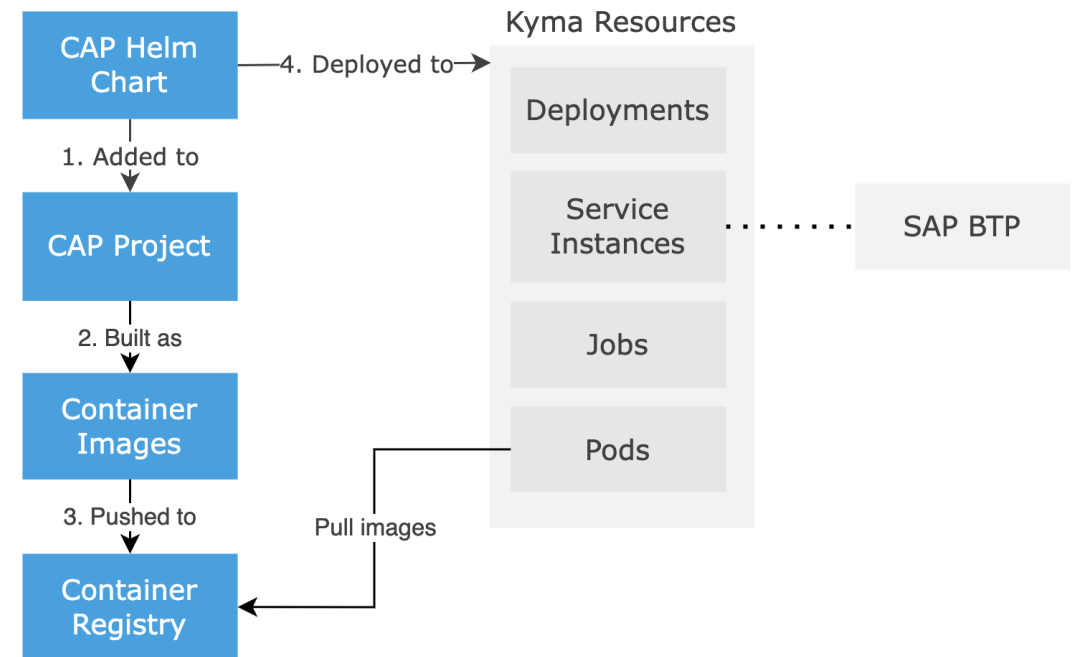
CAP Helm Chart

4. Deployed to

Kyma Resources

Deployments

Service Instances

SAP BTP

Jobs

Pods

1. Added to

CAP Project

2. Built as

Container Images

3. Pushed to

Pull images

Container Registry